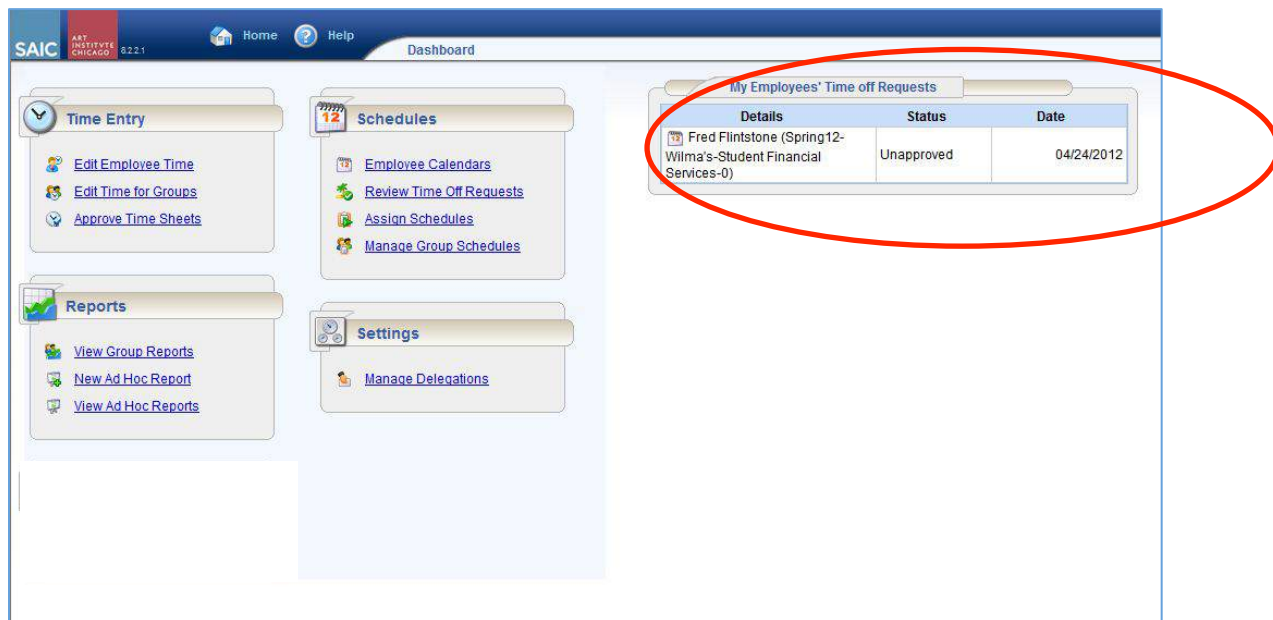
SAIC ART INSTITVTE CHICAGO 6.2.2.1 Home Help

Dashboard

Time Entry

Edit Employee Time
Edit Time for Groups
Approve Time Sheets

Reports

View Group Reports
New Ad Hoc Report
View Ad Hoc Reports

12 Schedules

Employee Calendars
Review Time Off Requests
Assign Schedules
Manage Group Schedules

Settings

Manage Delegations

My Employees' Time off Requests

| Details | Status | Date |
|---|---|---|
| Fred Flintstone (Spring12-Wilma's-Student Financial Services-0) | Unapproved | 04/24/2012 |